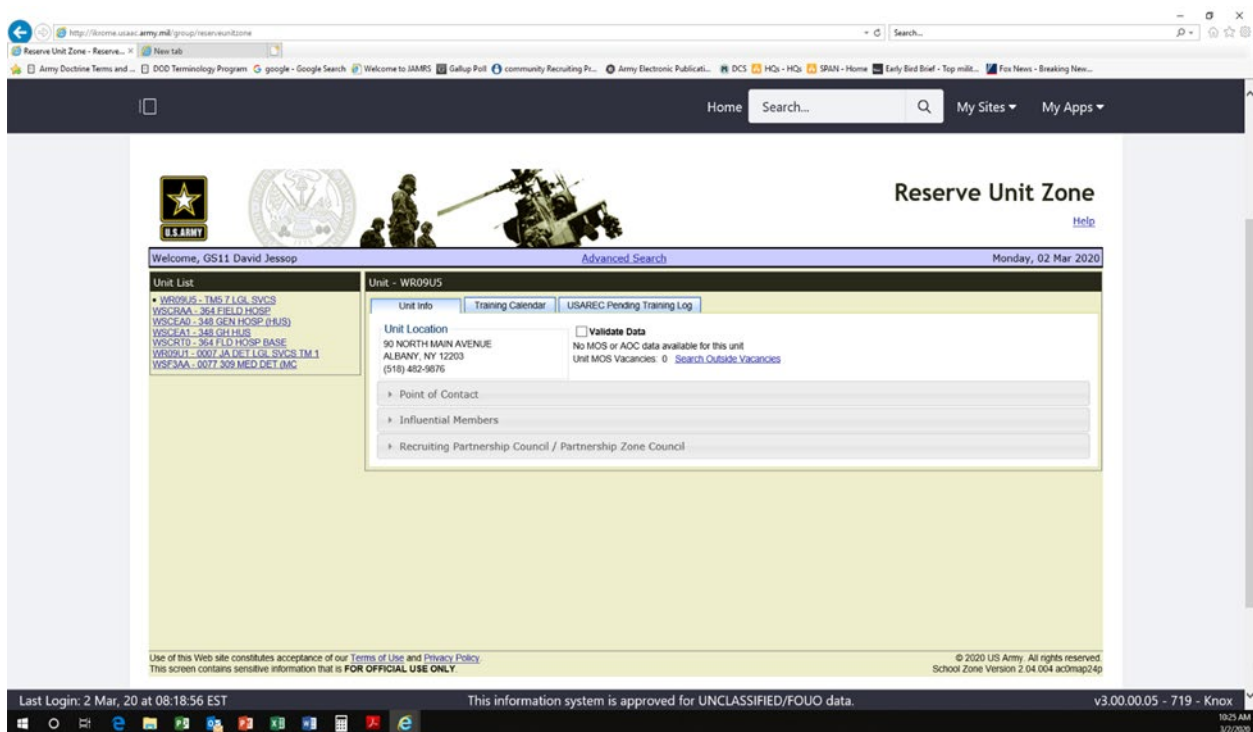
http://ikrome.usaac.army.mil/group/reserveunitzone

Search...

Reserve Unit Zone - Reserve... × New tab

Army Doctrine Terms and ... DOD Terminology Program google - Google Search Welcome to JAMRS Gallup Poll community Recruiting Pr... Army Electronic Publicati... DCS HQs - HQs SPAN - Home Early Bird Brief - Top milit... Fox News - Breaking New...

Home Search... My Sites ▾ My Apps ▾

U.S.ARMY

Reserve Unit Zone

Help

Welcome, GS11 David Jessop

Advanced Search

Monday, 02 Mar 2020

Unit List

• WR09U5 - TM5 7 LGL SVCS
WSCRAA - 364 FIELD HOSP
WSCEA0 - 348 GEN HOSP (HUS)
WSCEA1 - 348 GH HUS
WSCRT0 - 364 FLD HOSP BASE
WR09U1 - 0007 JA DET LGL SVCS TM 1
WSF3AA - 0077 309 MED DET (MC

Unit - WR09U5

Unit Info | Training Calendar | USAREC Pending Training Log

Unit Location
90 NORTH MAIN AVENUE
ALBANY, NY 12203
(518) 482-9876

Validate Data
No MOS or AOC data available for this unit
Unit MOS Vacancies: 0 Search Outside Vacancies

Point of Contact

Influential Members

Recruiting Partnership Council / Partnership Zone Council

Use of this Web site constitutes acceptance of our Terms of Use and Privacy Policy.
This screen contains sensitive information that is FOR OFFICIAL USE ONLY.

© 2020 US Army. All rights reserved.
School Zone Version 2.04.004 ac0map24p

Last Login: 2 Mar, 20 at 08:18:56 EST

This information system is approved for UNCLASSIFIED/FOUO data.

v3.00.00.05 - 719 - Knox

10:25 AM
3/2/2020